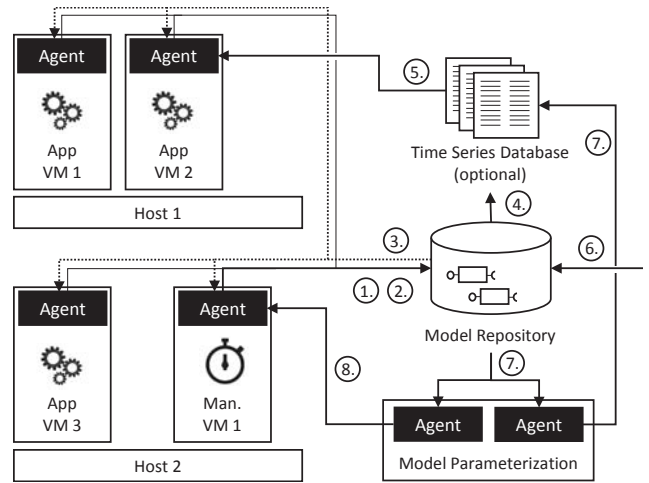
Agent

App
VM 1

Agent

App
VM 2

Host 1

5.

Time Series Database
(optional)

7.

4.

3.

6.

1. 2.

Agent

App
VM 3

Agent

Man.
VM 1

Model Repository

8.

7.

Agent

Agent

Model Parameterization

Host 2